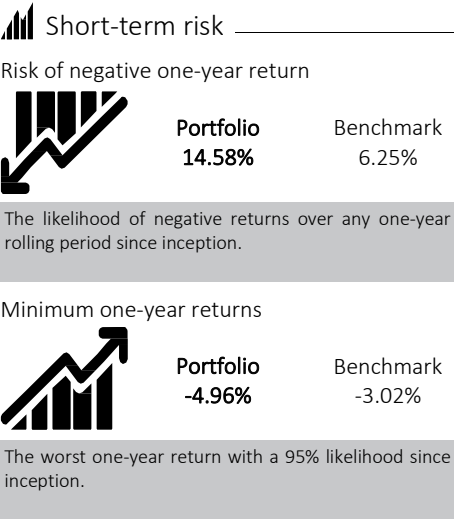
Short-term risk

Risk of negative one-year return

Portfolio
14.58%

Benchmark
6.25%

The likelihood of negative returns over any one-year rolling period since inception.

Minimum one-year returns

Portfolio
-4.96%

Benchmark
-3.02%

The worst one-year return with a 95% likelihood since inception.